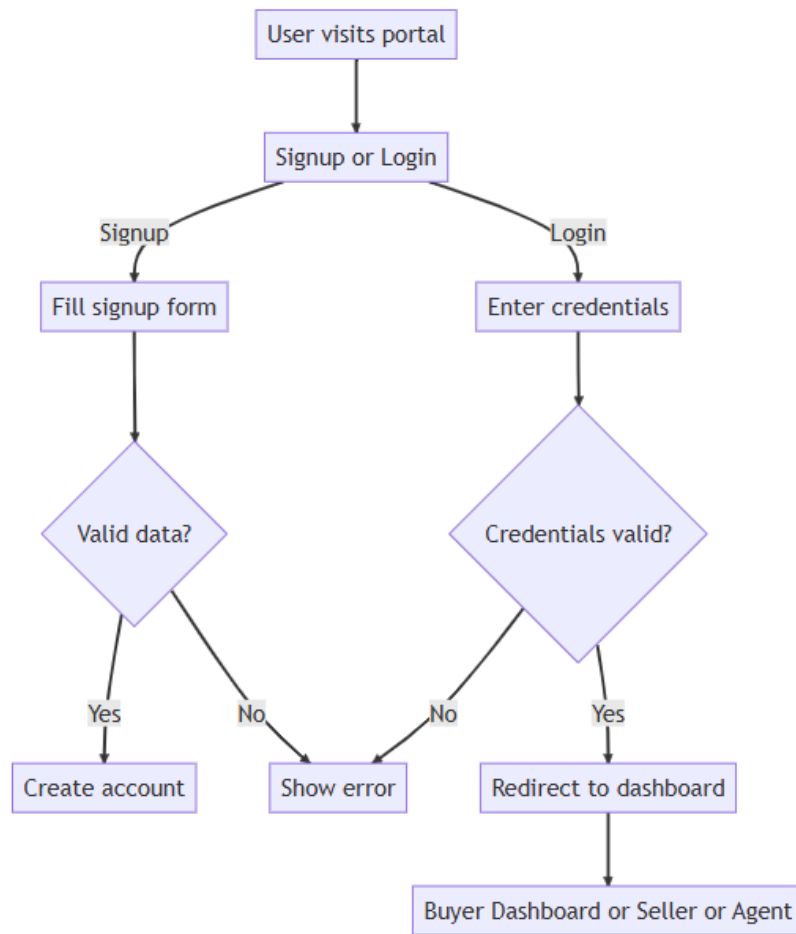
User visits portal

Signup or Login

Signup

Login

Fill signup form

Enter credentials

Valid data?

Credentials valid?

Yes

No

No

Yes

Create account

Show error

Redirect to dashboard

Buyer Dashboard or Seller or Agent